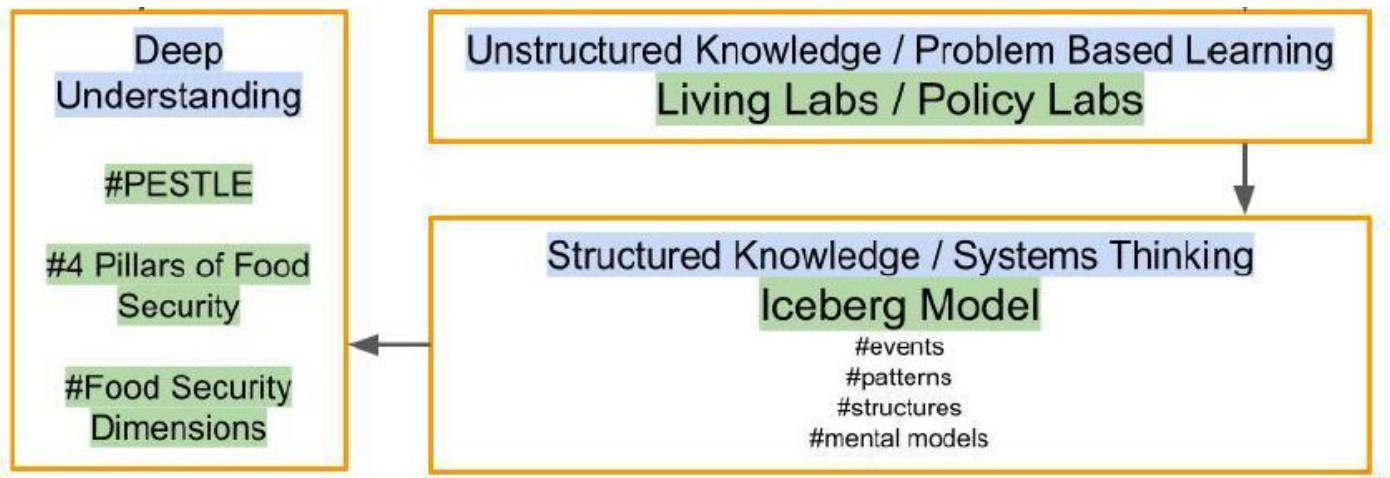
Deep Understanding

#PESTLE

#4 Pillars of Food Security

#Food Security Dimensions

Unstructured Knowledge / Problem Based Learning
Living Labs / Policy Labs

Structured Knowledge / Systems Thinking
Iceberg Model
#events
#patterns
#structures
#mental models